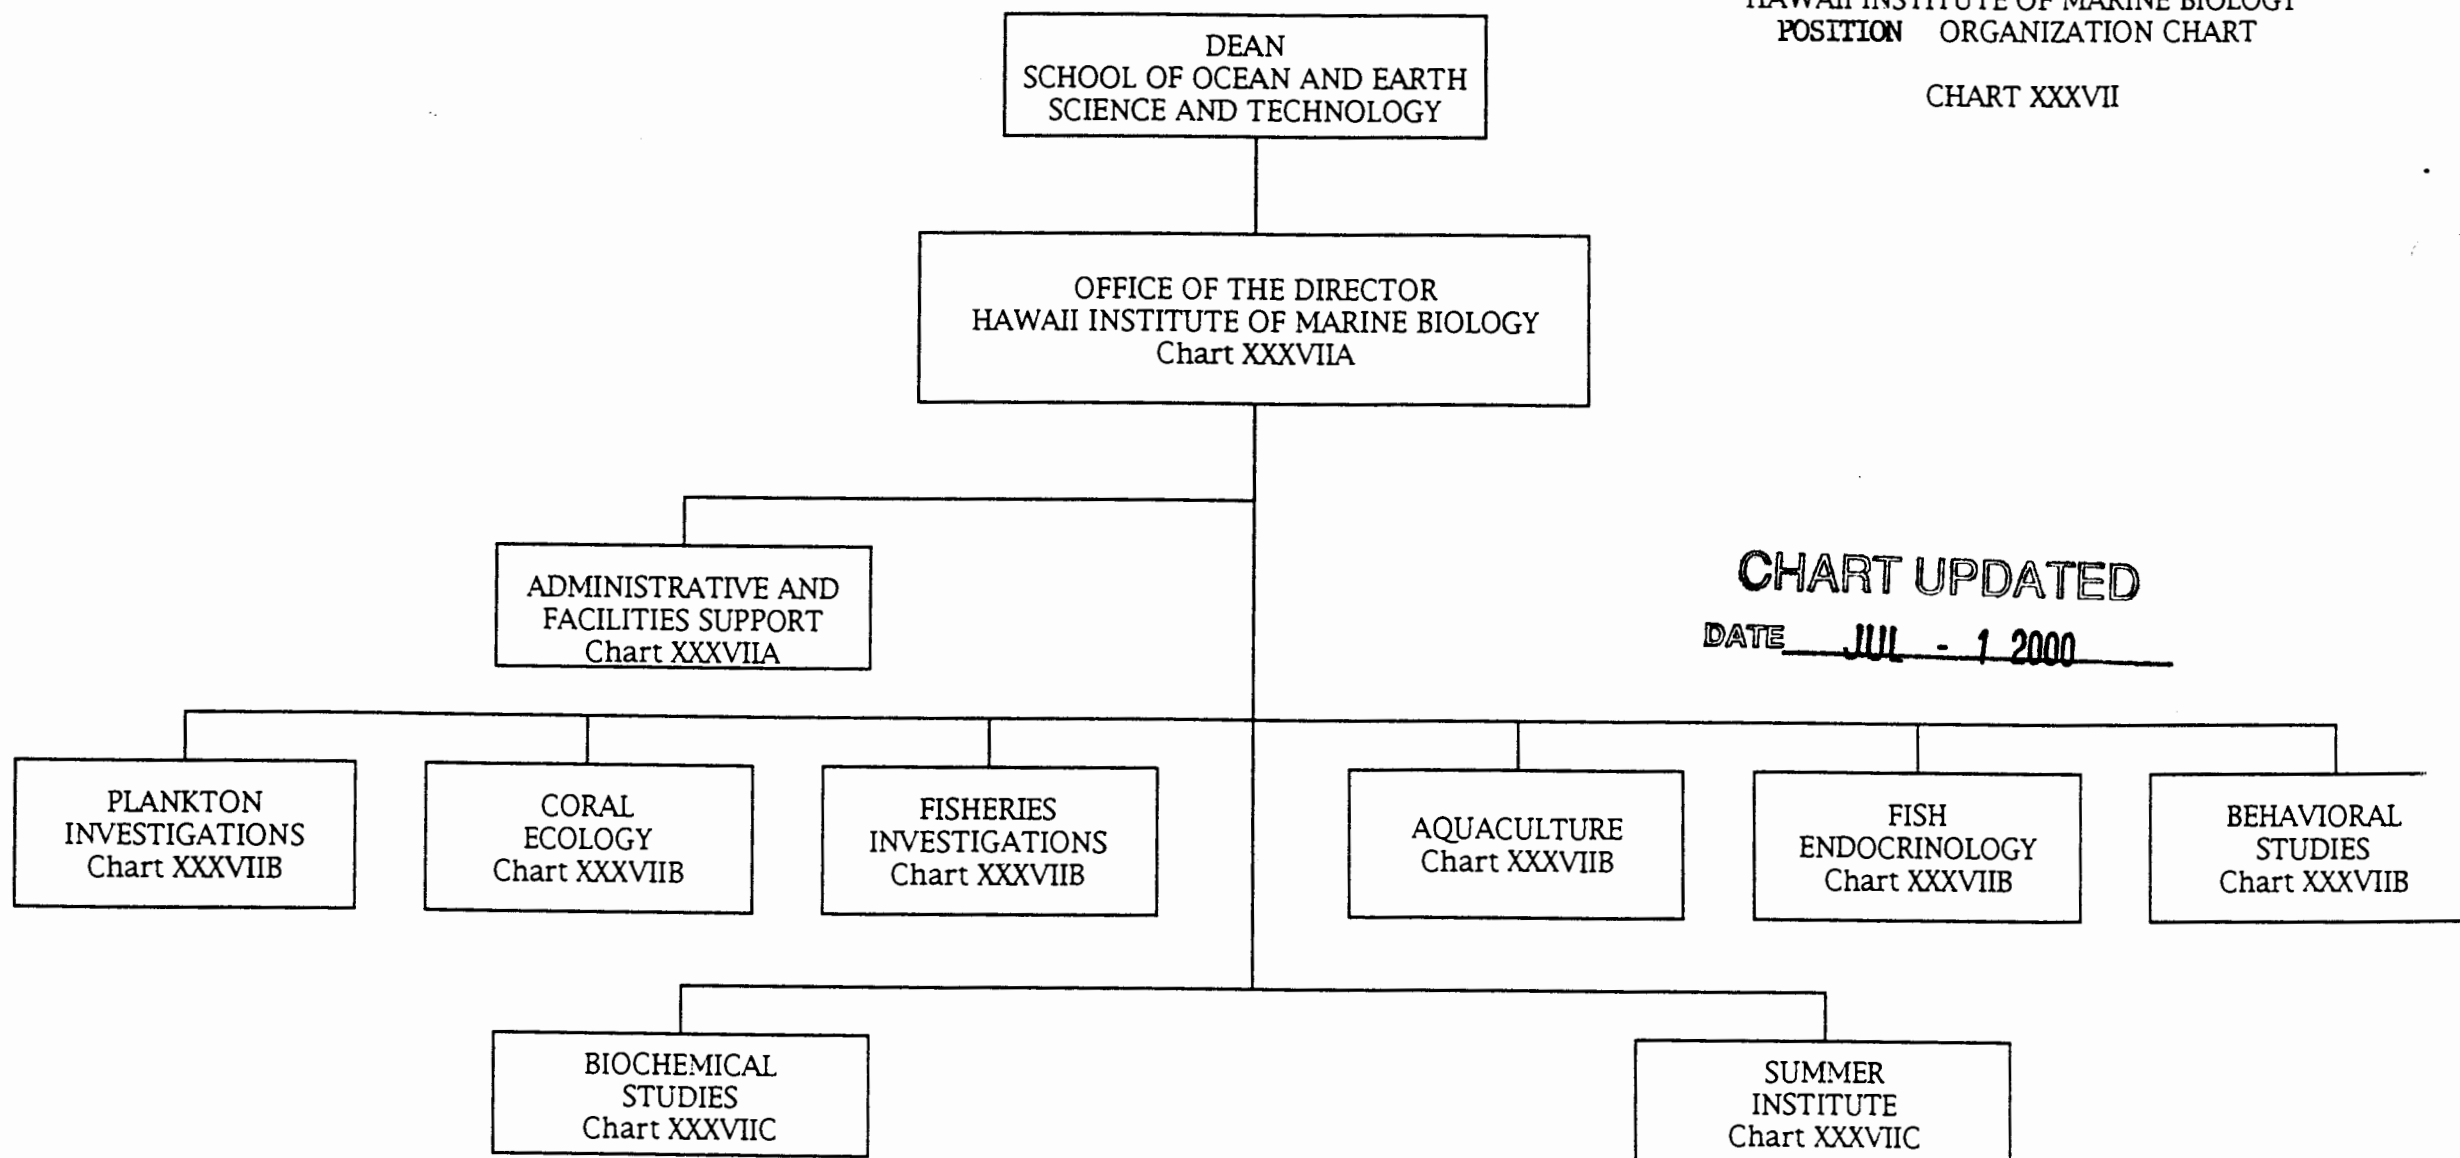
HAWAII INSTITUTE OF MARINE BIOLOGY
POSITION ORGANIZATION CHART

CHART XXXVII

DEAN
SCHOOL OF OCEAN AND EARTH SCIENCE AND TECHNOLOGY

OFFICE OF THE DIRECTOR
HAWAII INSTITUTE OF MARINE BIOLOGY
Chart XXXVIIA

ADMINISTRATIVE AND FACILITIES SUPPORT
Chart XXXVIIA

CHART UPDATED
DATE JUL - 1 2000

PLANKTON INVESTIGATIONS
Chart XXXVIIB

CORAL ECOLOGY
Chart XXXVIIB

FISHERIES INVESTIGATIONS
Chart XXXVIIB

AQUACULTURE
Chart XXXVIIB

FISH ENDOCRINOLOGY
Chart XXXVIIB

BEHAVIORAL STUDIES
Chart XXXVIIB

BIOCHEMICAL STUDIES
Chart XXXVIIC

SUMMER INSTITUTE
Chart XXXVIIC